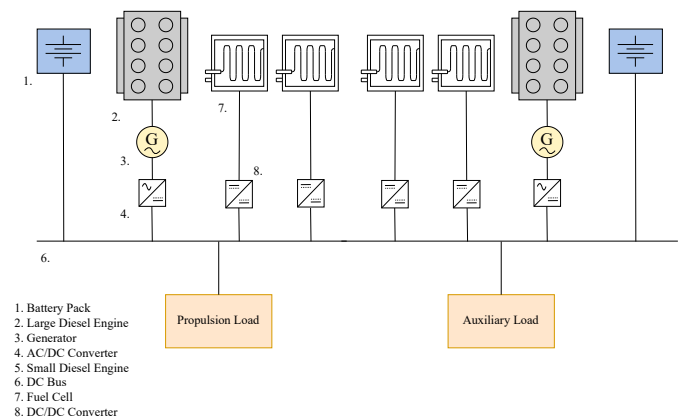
1.

2.

7.

G

3.

8.

4.

G

6.

Propulsion Load

Auxiliary Load

1. Battery Pack
2. Large Diesel Engine
3. Generator
4. AC/DC Converter
5. Small Diesel Engine
6. DC Bus
7. Fuel Cell
8. DC/DC Converter